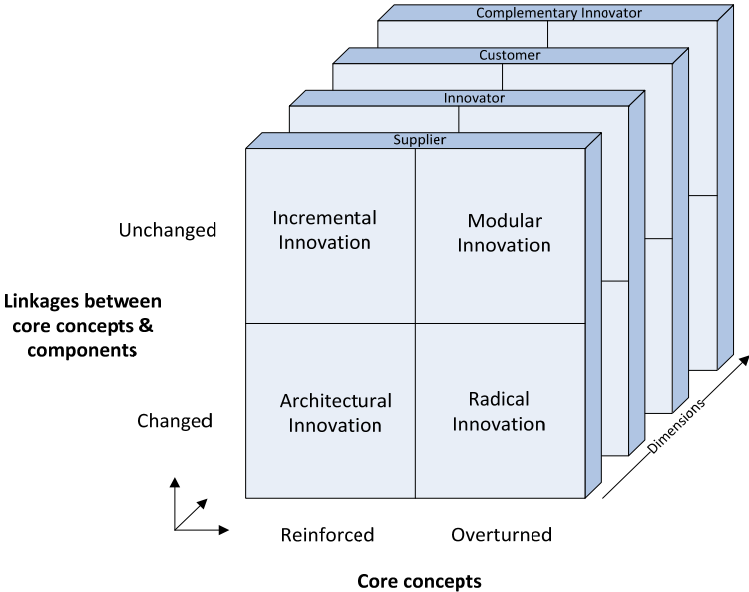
Complementary Innovator

Customer

Innovator

Supplier

Unchanged

Incremental Innovation

Modular Innovation

Linkages between core concepts & components

Changed

Architectural Innovation

Radical Innovation

Dimensions

Reinforced

Overturned

Core concepts